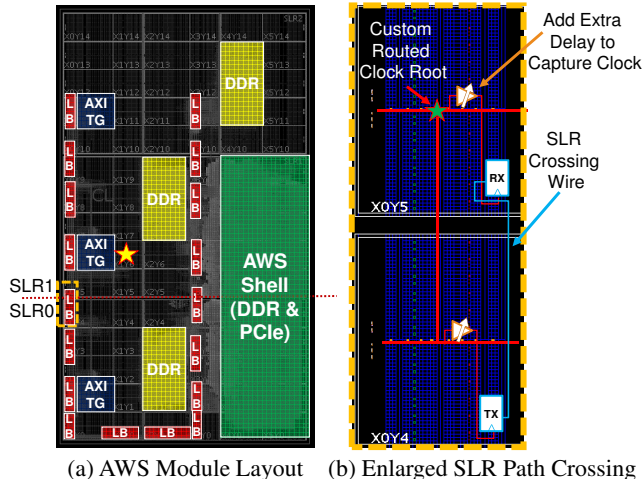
SLR2
X0Y14 X1Y14 X2Y14 X3Y14 X4Y14 X5Y14
X0Y13 X1Y13 X2Y13 X3Y13 X4Y13 X5Y13
X1Y12 X2Y12 X3Y12 X4Y12 X5Y12
X1Y11 X2Y11 X3Y11 X4Y11
X1Y10 X2Y10 X3Y10 X4Y10 X5Y10
X1Y9
X1Y8
X1Y7
X2Y6
X1Y5 X2Y5
X1Y4 X2Y4
X1Y3
DDR
AXI TG
LB
DDR
AXI TG
DDR
AXI TG
LB LB LB
AWS Shell (DDR & PCIe)
SLR1
SLR0

Custom Routed Clock Root
Add Extra Delay to Capture Clock
SLR Crossing Wire
RX
X0Y5
TX
X0Y4

(a) AWS Module Layout
(b) Enlarged SLR Path Crossing